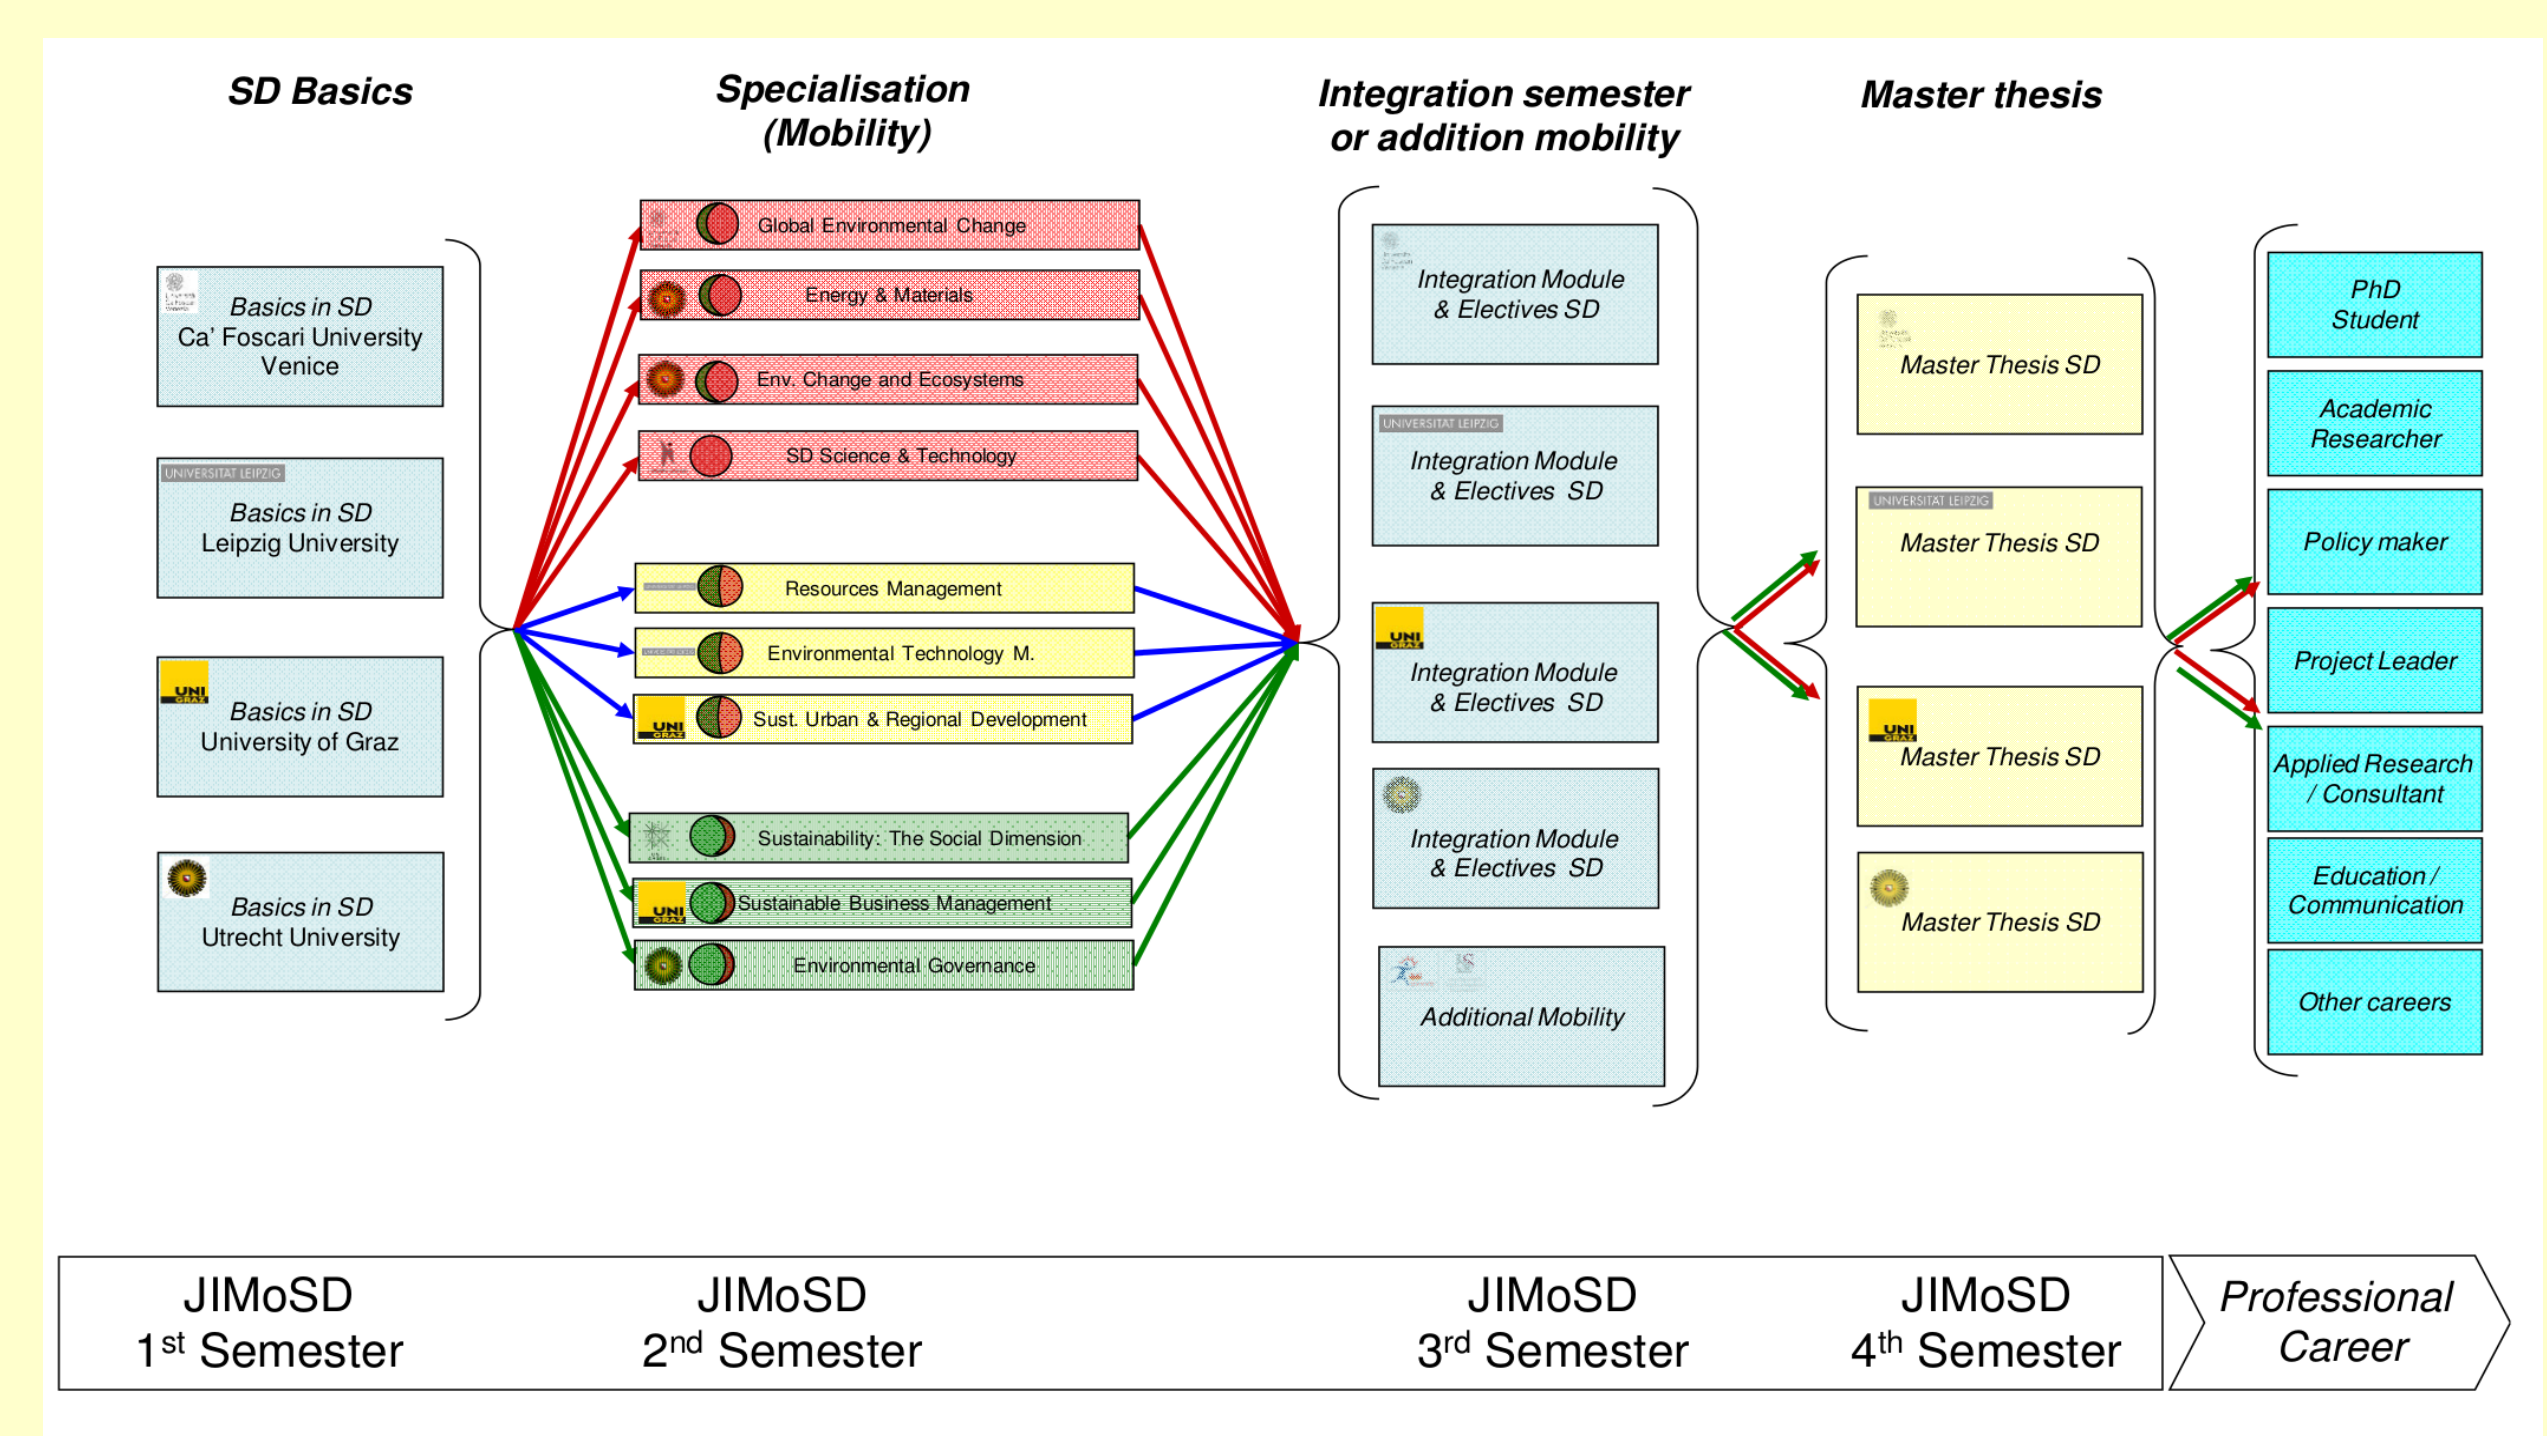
SD Basics

Specialisation (Mobility)

Integration semester or addition mobility

Master thesis

Basics in SD Ca' Foscari University Venice

UNIVERSITAT LEIPZIG
Basics in SD Leipzig University

UNI GRAZ
Basics in SD University of Graz

Basics in SD Utrecht University

Global Environmental Change

Energy & Materials

Env. Change and Ecosystems

SD Science & Technology

Resources Management

Environmental Technology M.

UNI GRAZ
Sust. Urban & Regional Development

Sustainability: The Social Dimension

UNI GRAZ
Sustainable Business Management

Environmental Governance

Integration Module & Electives SD

UNIVERSITAT LEIPZIG
Integration Module & Electives SD

UNI GRAZ
Integration Module & Electives SD

Integration Module & Electives SD

Additional Mobility

Master Thesis SD

UNIVERSITAT LEIPZIG
Master Thesis SD

UNI GRAZ
Master Thesis SD

Master Thesis SD

PhD Student

Academic Researcher

Policy maker

Project Leader

Applied Research / Consultant

Education / Communication

Other careers

JIMoSD $1^{st}$ Semester

JIMoSD $2^{nd}$ Semester

JIMoSD $3^{rd}$ Semester

JIMoSD $4^{th}$ Semester

Professional Career